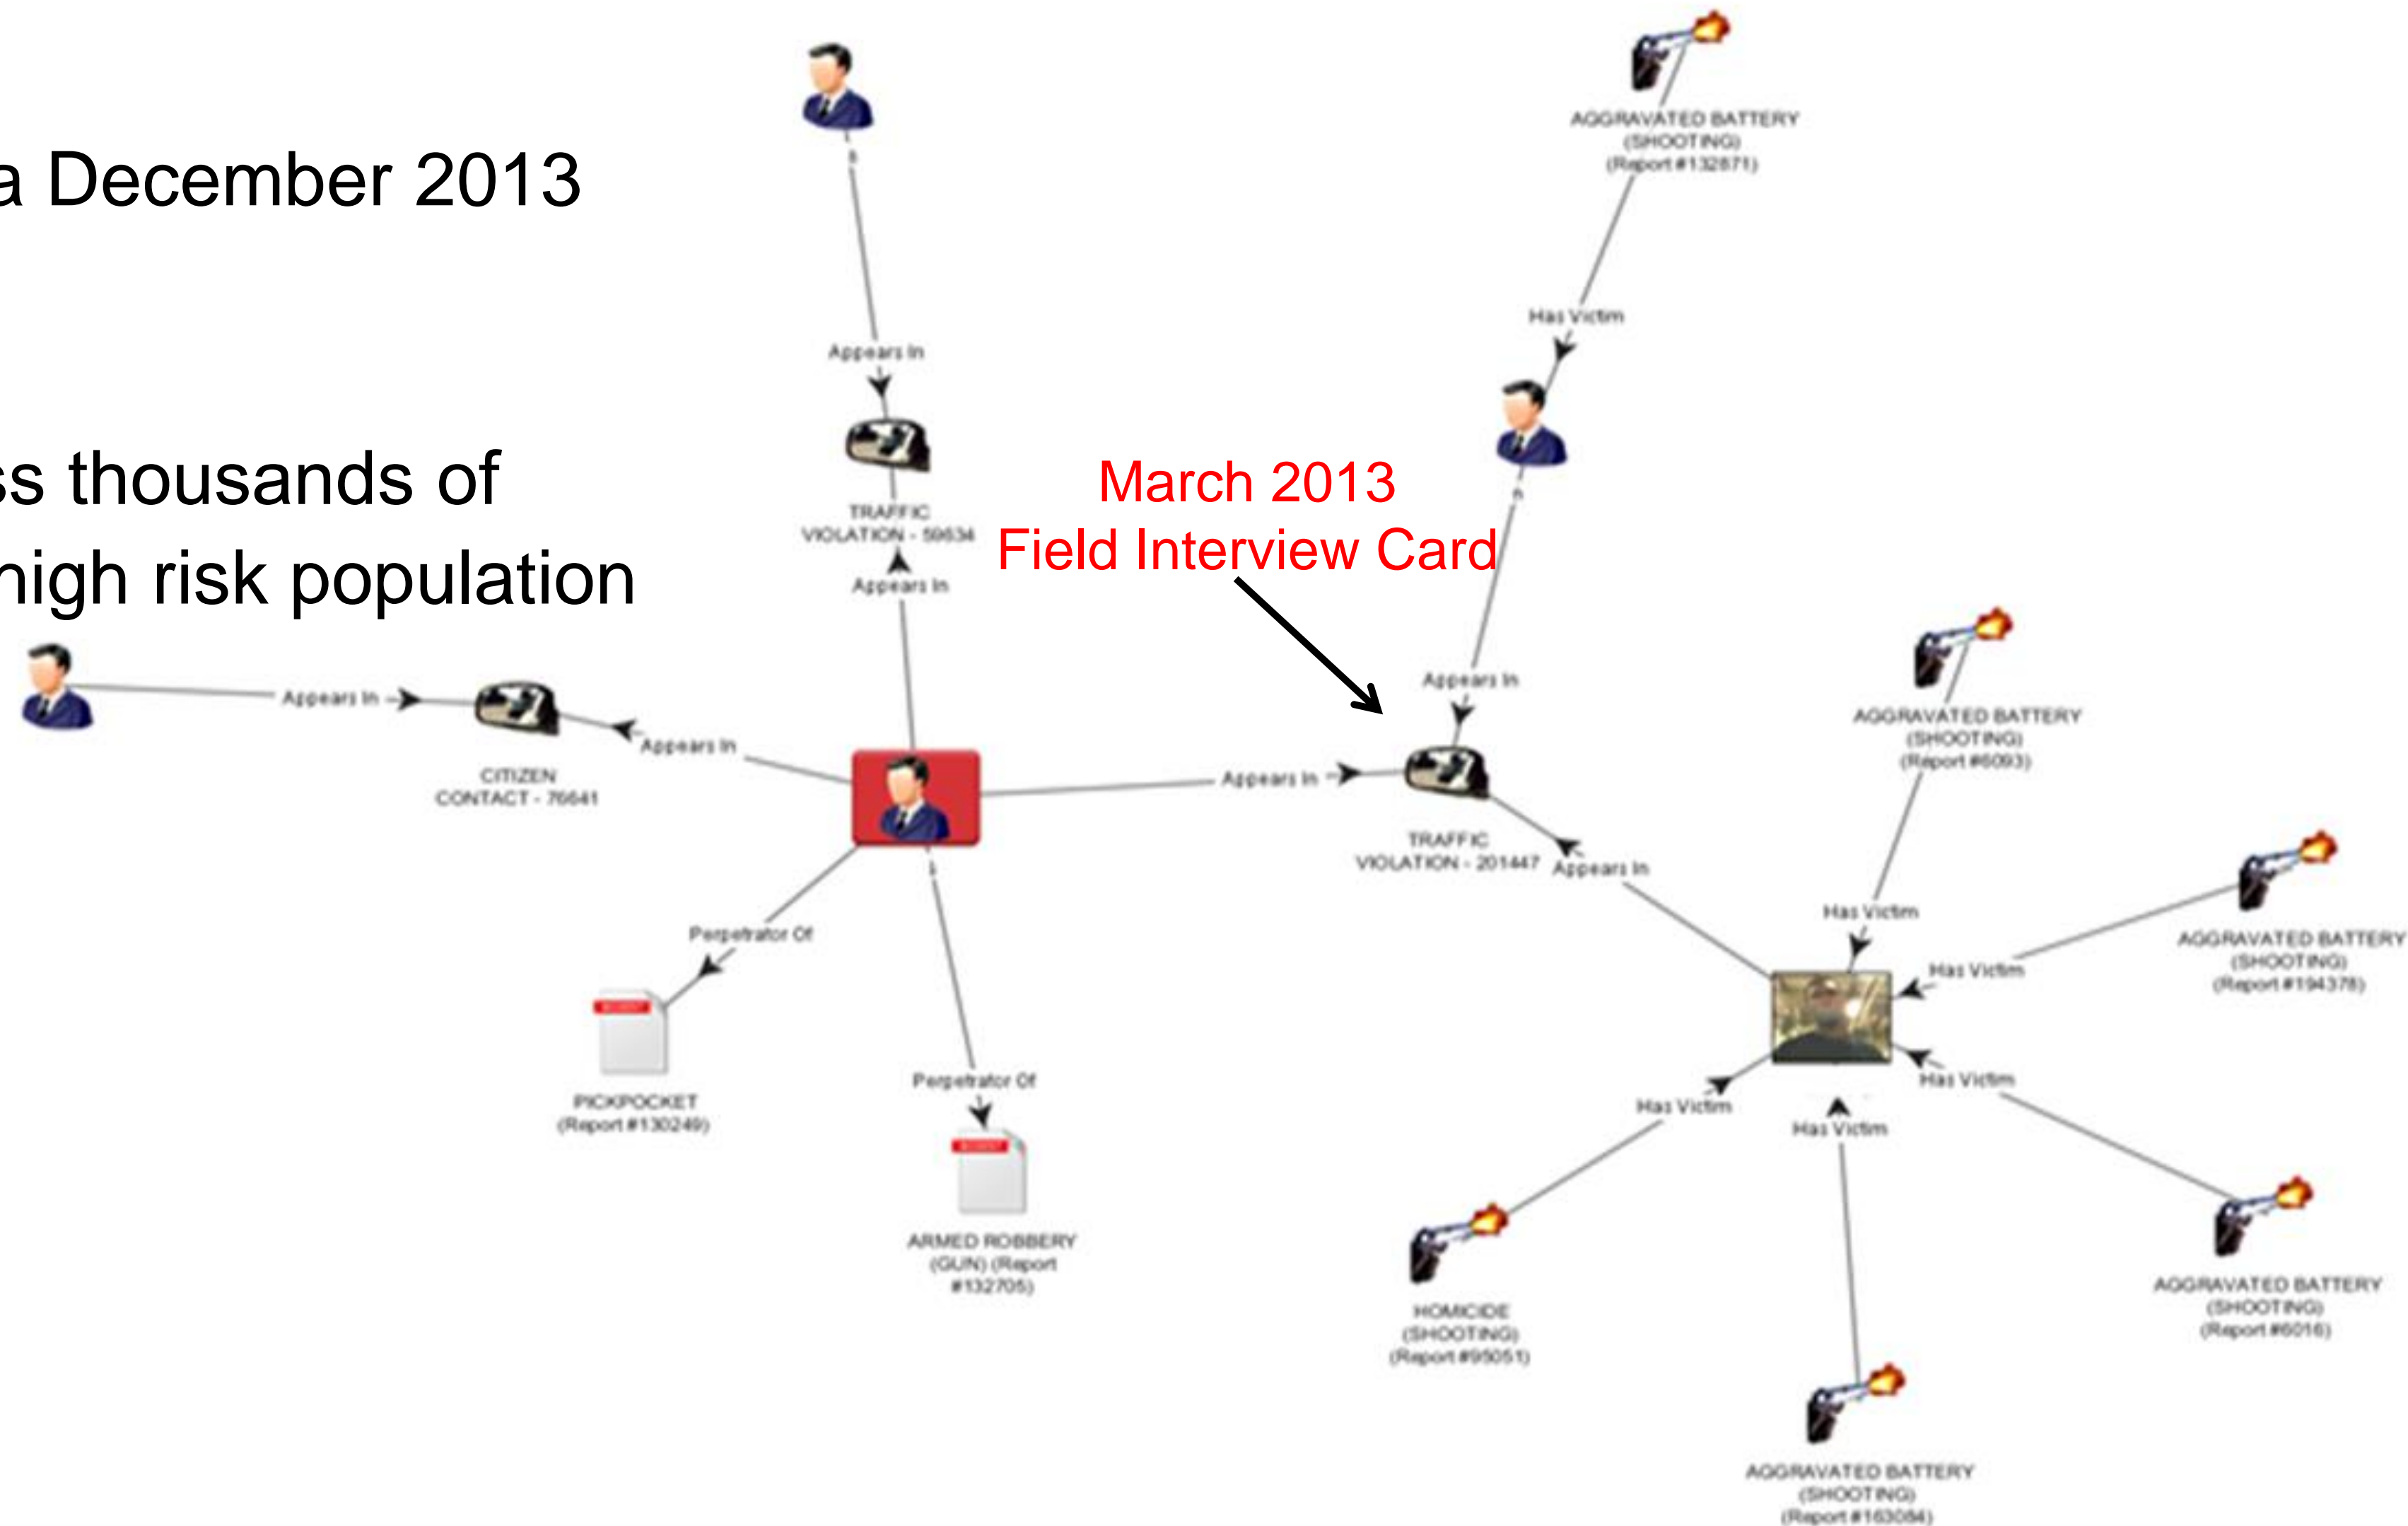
a December 2013

ss thousands of
high risk population

March 2013
Field Interview Card

AGGRAVATED BATTERY (SHOOTING) (Report #132871)

Has Victim

Appears In

TRAFFIC VIOLATION - 59634

Appears In

Appears In

Appears In

CITIZEN CONTACT - 76641

Appears In

Appears In

Appears In

TRAFFIC VIOLATION - 201447

Appears In

AGGRAVATED BATTERY (SHOOTING) (Report #6093)

Has Victim

Has Victim

AGGRAVATED BATTERY (SHOOTING) (Report #194378)

Has Victim

Has Victim

Has Victim

Perpetrator Of

PICKPOCKET (Report #130249)

Perpetrator Of

ARMED ROBBERY (GUN) (Report #132705)

HOMICIDE (SHOOTING) (Report #95051)

AGGRAVATED BATTERY (SHOOTING) (Report #6016)

AGGRAVATED BATTERY (SHOOTING) (Report #163084)